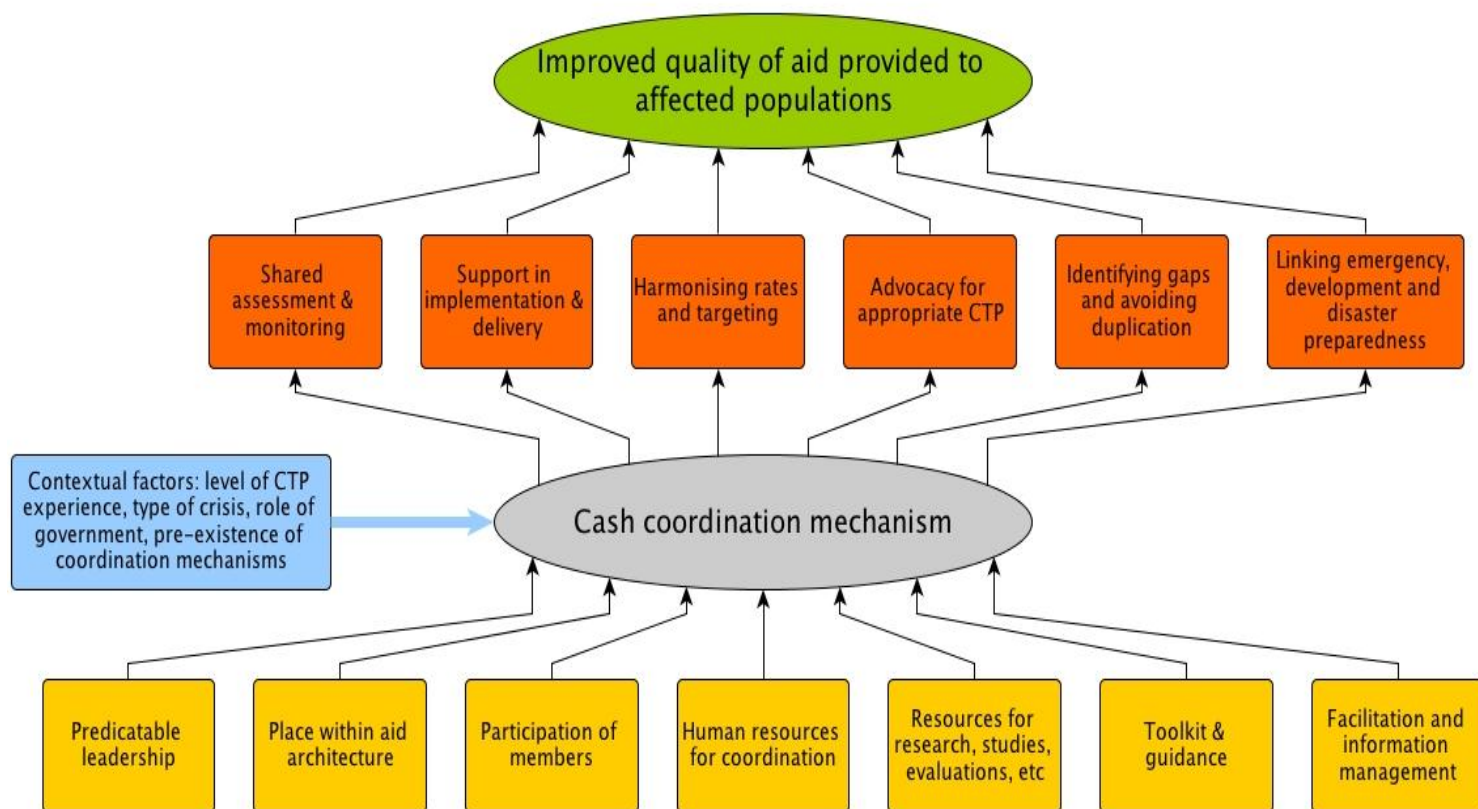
Improved quality of aid provided to affected populations

Shared assessment & monitoring

Support in implementation & delivery

Harmonising rates and targeting

Advocacy for appropriate CTP

Identifying gaps and avoiding duplication

Linking emergency, development and disaster preparedness

Contextual factors: level of CTP experience, type of crisis, role of government, pre-existence of coordination mechanisms

Cash coordination mechanism

Predicatable leadership

Place within aid architecture

Participation of members

Human resources for coordination

Resources for research, studies, evaluations, etc

Toolkit & guidance

Facilitation and information management